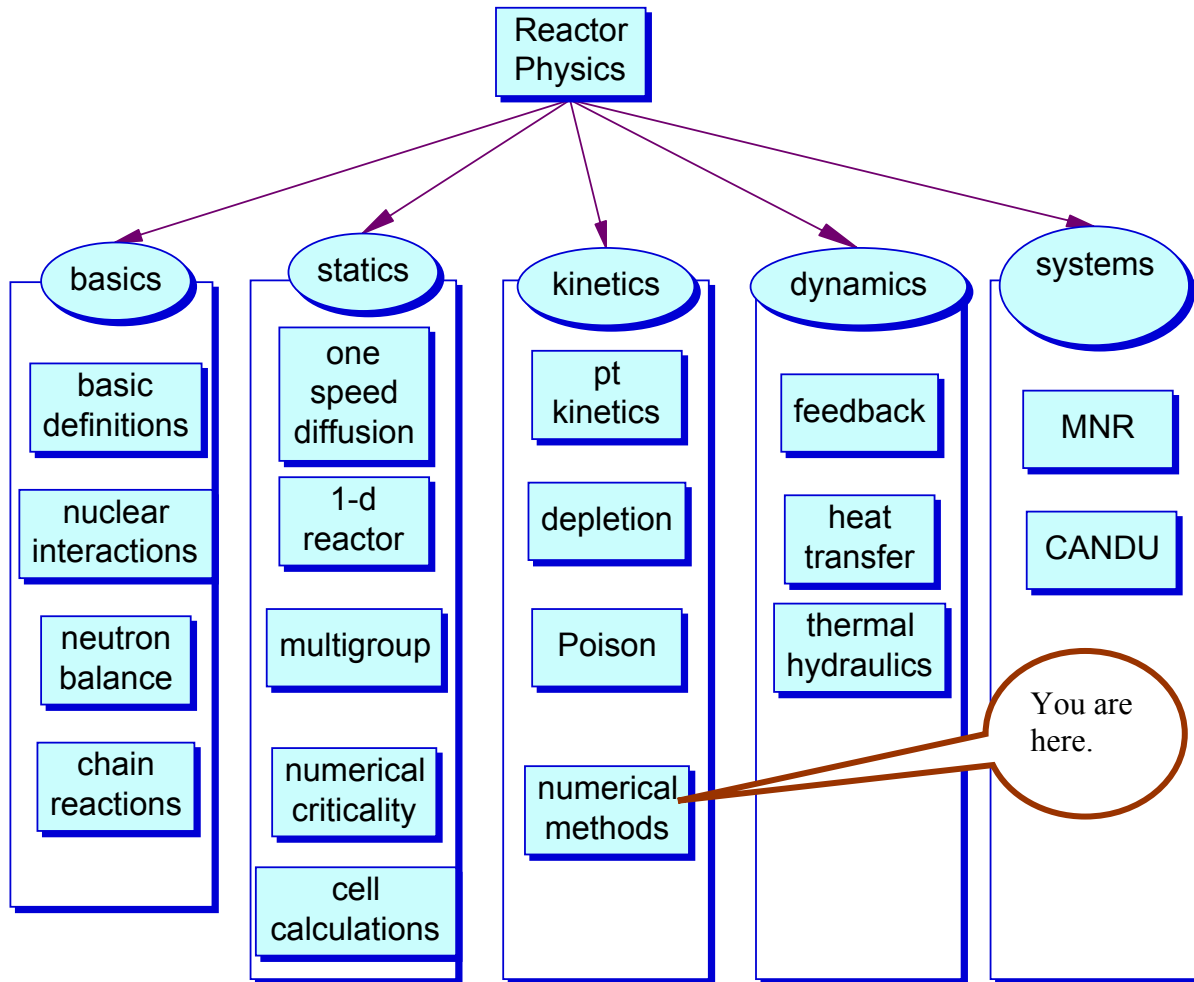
Reactor Physics

basics

basic definitions

nuclear interactions

neutron balance

chain reactions

statics

one speed diffusion

1-d reactor

multigroup

numerical criticality

cell calculations

kinetics

pt kinetics

depletion

Poison

numerical methods

dynamics

feedback

heat transfer

thermal hydraulics

systems

MNR

CANDU

You are here.